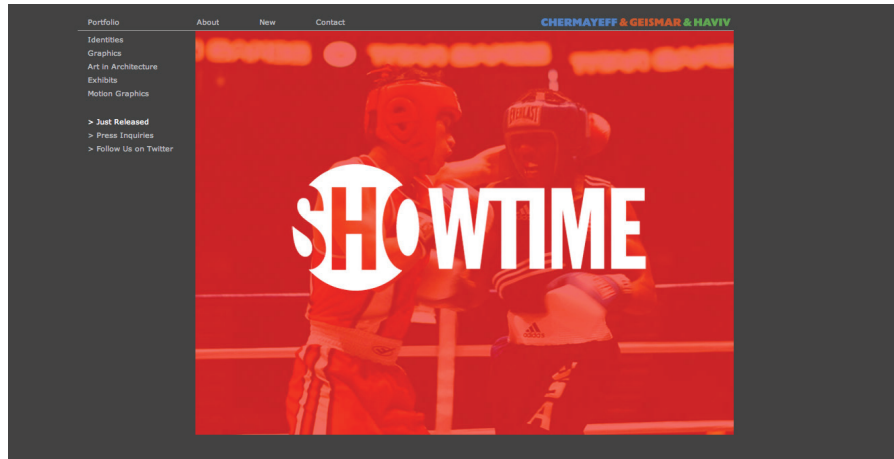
Portfolio About New Contact

CHERMAYEFF & GEISMAR & HAVIV

Identities
Graphics
Art in Architecture
Exhibits
Motion Graphics

> Just Released
> Press Inquiries
> Follow Us on Twitter

EVERLAST

SHOWTIME